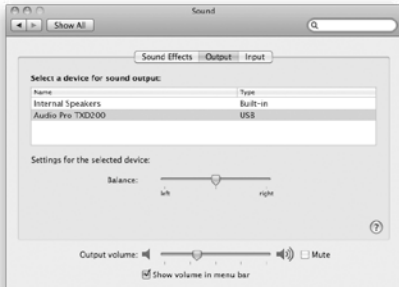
Sound

Show All

Sound Effects Output Input

Select a device for sound output:

| Name | Type |
|---|---|
| Internal Speakers | Built-in |
| Audio Pro TXD200 | USB |

Settings for the selected device:

Balance:

left right

?

Output volume: Mute

Show volume in menu bar